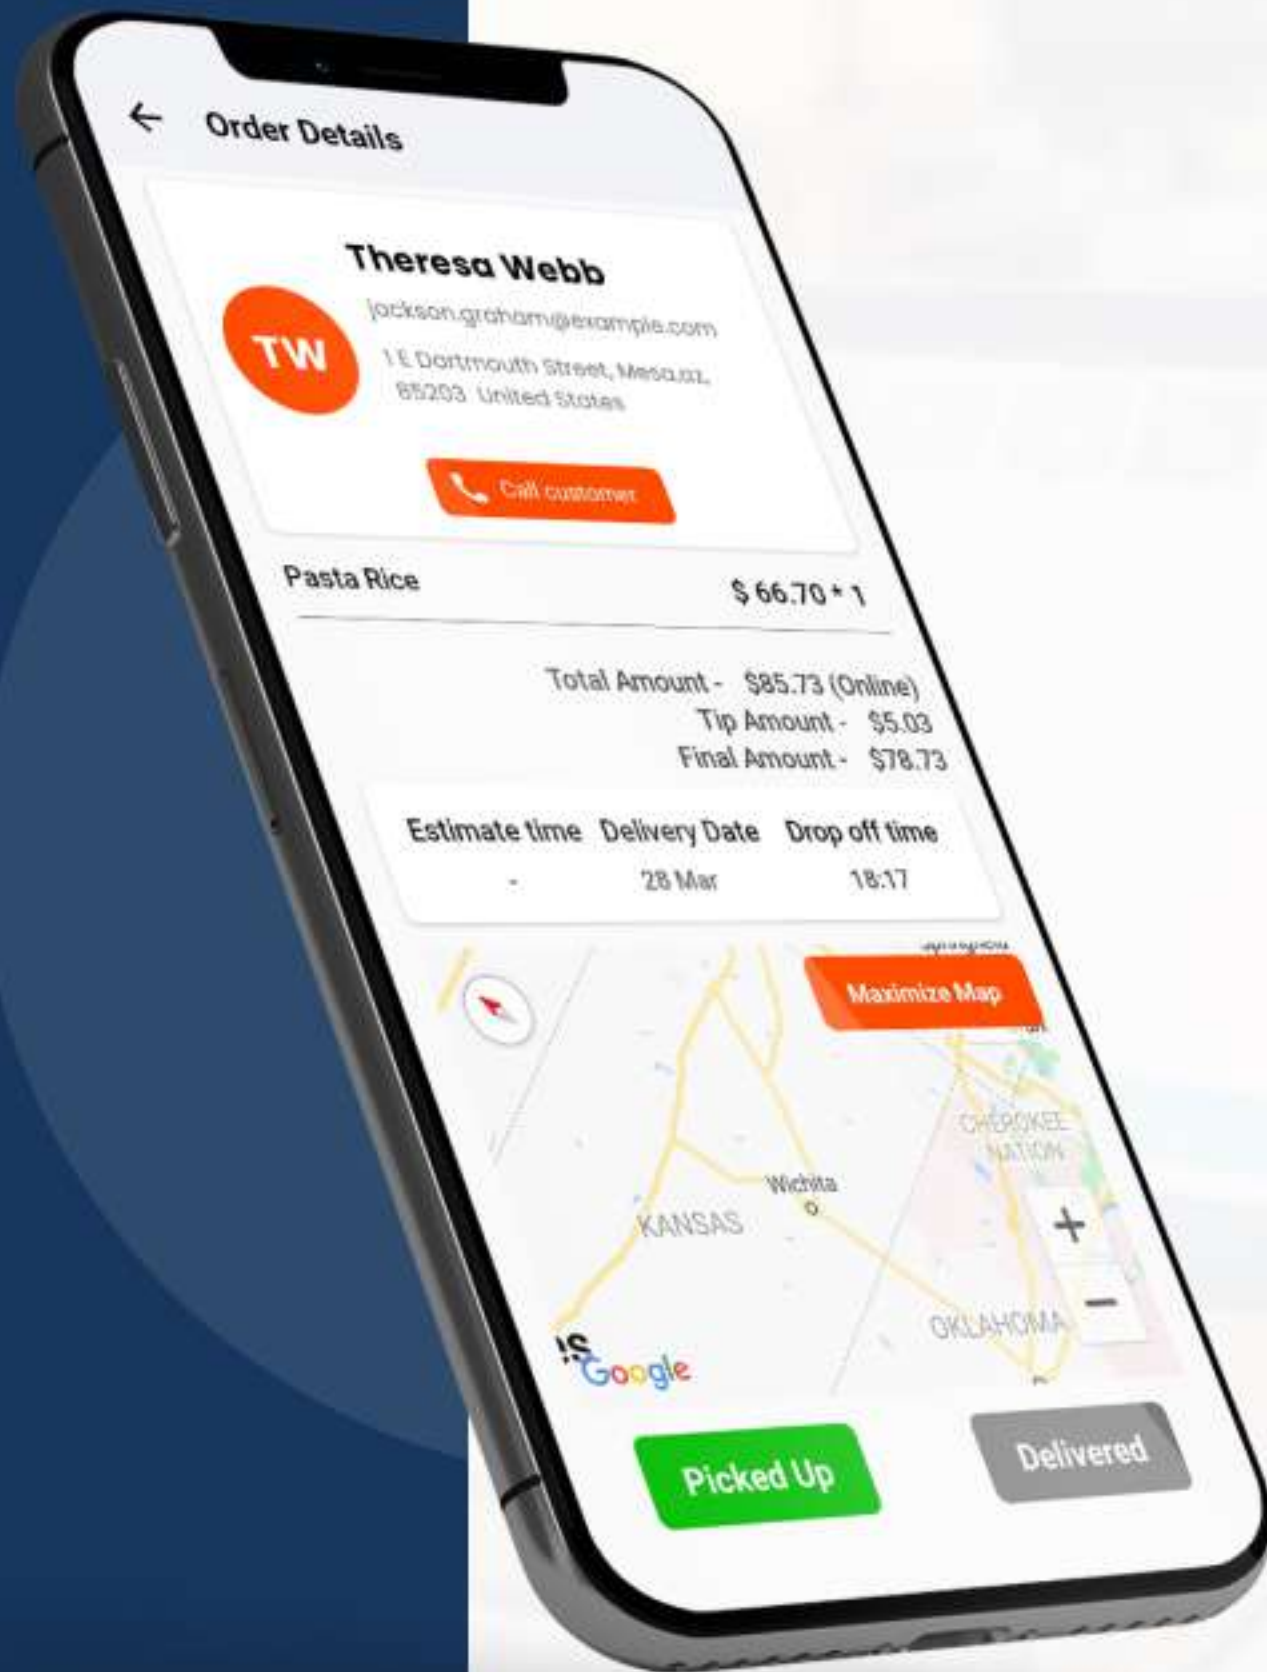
Order Details

TW

Theresa Webb

jackson.graham@example.com

1 E Dortmouth Street, Mesa,az, 85203 United States

Call customer

Pasta Rice

$ 66.70 * 1

Total Amount - $85.73 (Online)
Tip Amount - $5.03
Final Amount - $78.73

| Estimate time | Delivery Date | Drop off time |
|---|---|---|
| - | 28 Mar | 18:17 |

Maximize Map

CHEROKEE NATION

Wichita

KANSAS

OKLAHOMA

+

−

Google

Picked Up

Delivered